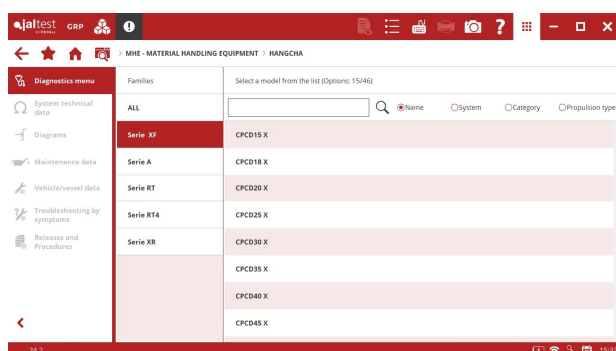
jaltest GRP

> MHE - MATERIAL HANDLING EQUIPMENT > HANGCHA

Diagnostics menu
System technical data
Diagrams
Maintenance data
Vehicle/vessel data
Troubleshooting by symptoms
Releases and Procedures

Families
ALL
Serie XF
Serie A
Serie RT
Serie RT4
Serie XR

Select a model from the list (Options: 15/46)

Name System Category Propulsion type

CPCD15 X
CPCD18 X
CPCD20 X
CPCD25 X
CPCD30 X
CPCD35 X
CPCD40 X
CPCD45 X

24.2
15:2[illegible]